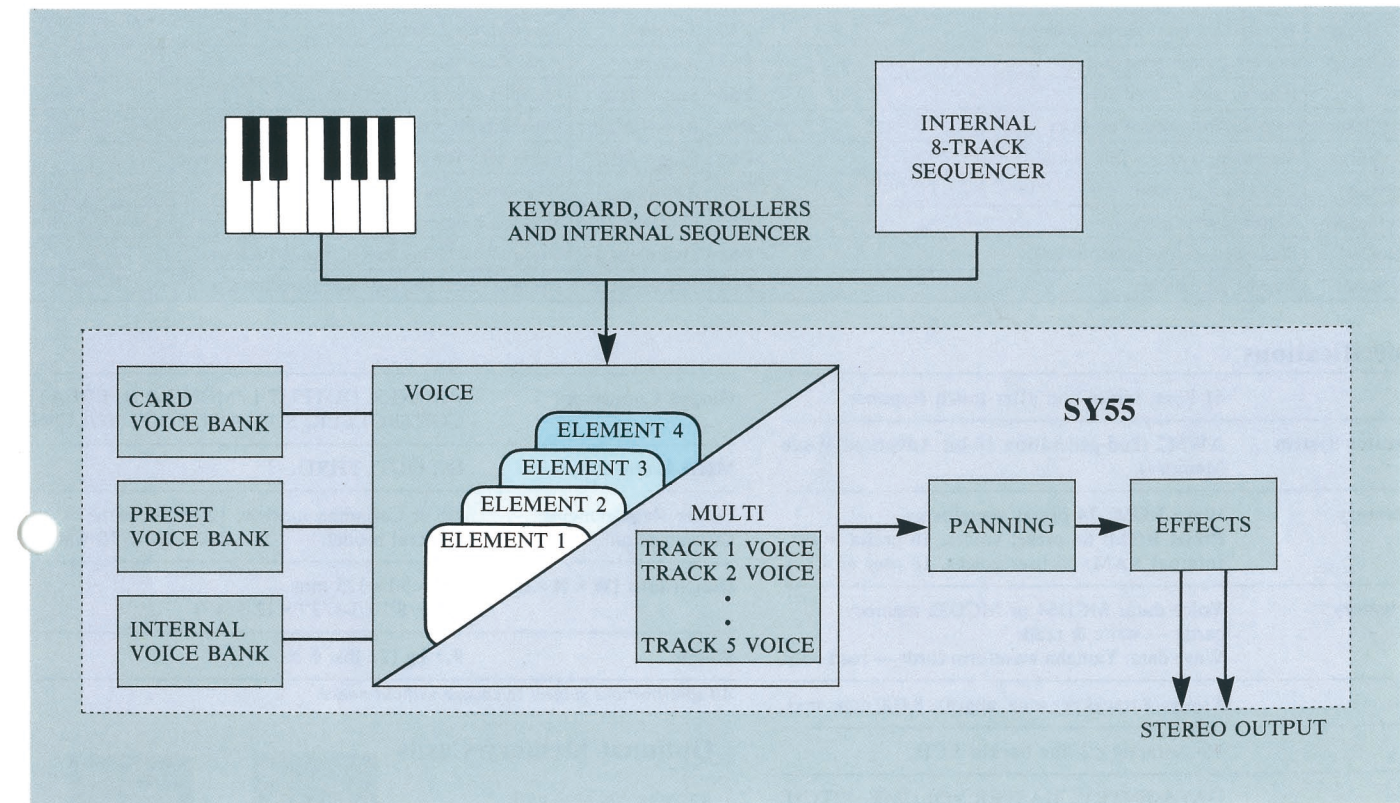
INTERNAL
8-TRACK
SEQUENCER

KEYBOARD, CONTROLLERS
AND INTERNAL SEQUENCER

CARD
VOICE BANK

PRESET
VOICE BANK

INTERNAL
VOICE BANK

VOICE

ELEMENT 4
ELEMENT 3
ELEMENT 2
ELEMENT 1

MULTI
TRACK 1 VOICE
TRACK 2 VOICE
•
•
TRACK 5 VOICE

SY55

PANNING

EFFECTS

STEREO OUTPUT